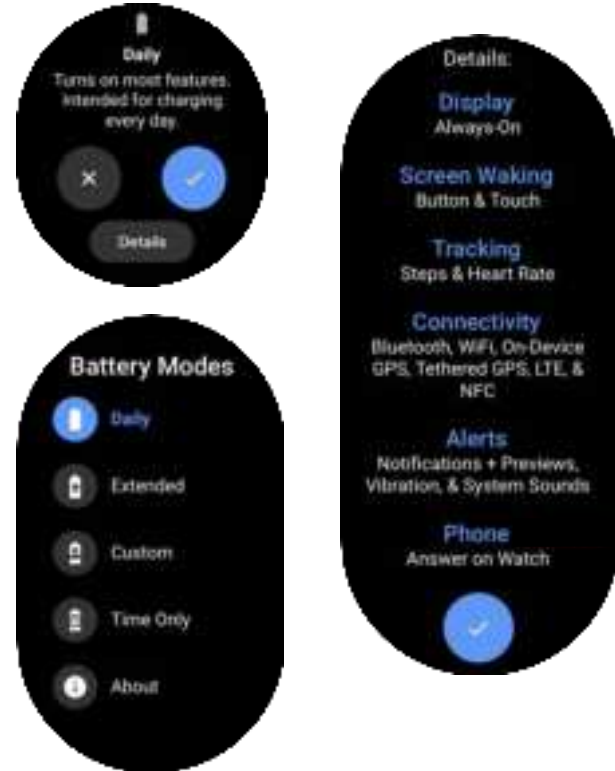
Daily
Turns on most features. Intended for charging every day.

Details

Battery Modes

Daily

Extended

Custom

Time Only

About

Details:

Display
Always-On

Screen Waking
Button & Touch

Tracking
Steps & Heart Rate

Connectivity
Bluetooth, WiFi, On-Device GPS, Tethered GPS, LTE, & NFC

Alerts
Notifications + Previews, Vibration, & System Sounds

Phone
Answer on Watch